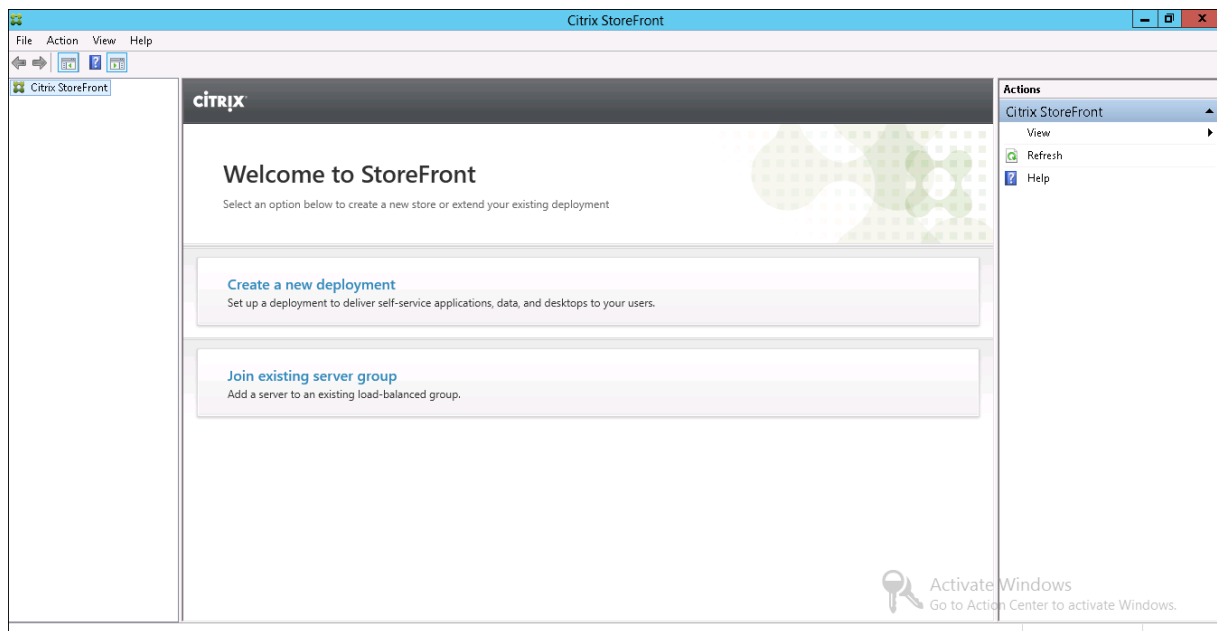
Citrix StoreFront

File Action View Help

Citrix StoreFront

CiTRIX

Welcome to StoreFront

Select an option below to create a new store or extend your existing deployment

Create a new deployment

Set up a deployment to deliver self-service applications, data, and desktops to your users.

Join existing server group

Add a server to an existing load-balanced group.

Actions

Citrix StoreFront

View

Refresh

Help

Activate Windows

Go to Action Center to activate Windows.